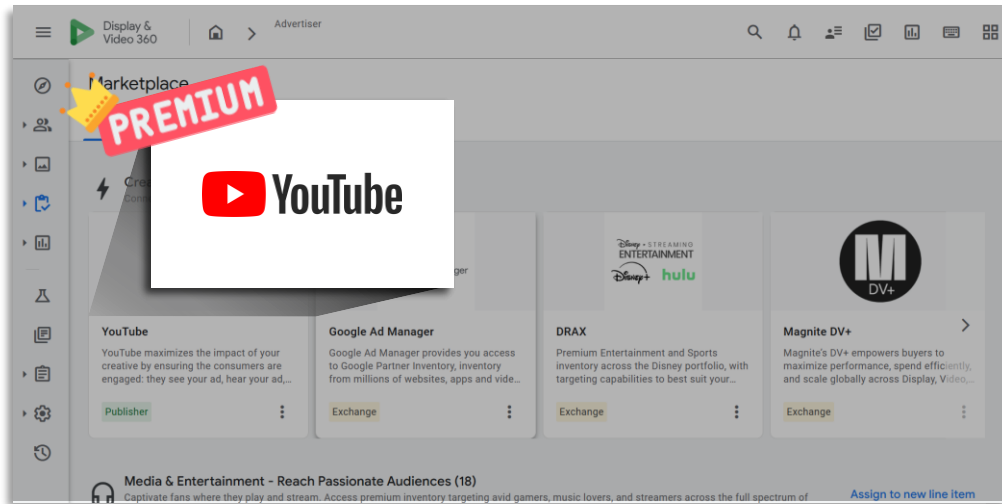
Display & Video 360

Advertiser

Marketplace

PREMIUM

YouTube

Cre

Com

ger

DISNEY STREAMING ENTERTAINMENT

Disney+ hulu

DV+

YouTube

YouTube maximizes the impact of your creative by ensuring the consumers are engaged: they see your ad, hear your ad,...

Publisher

Google Ad Manager

Google Ad Manager provides you access to Google Partner Inventory, inventory from millions of websites, apps and vide...

Exchange

DRAX

Premium Entertainment and Sports inventory across the Disney portfolio, with targeting capabilities to best suit your...

Exchange

Magnite DV+

Magnite's DV+ empowers buyers to maximize performance, spend efficiently, and scale globally across Display, Video,...

Exchange

Media & Entertainment - Reach Passionate Audiences (18)

Captivate fans where they play and stream. Access premium inventory targeting avid gamers, music lovers, and streamers across the full spectrum of

Assign to new line item